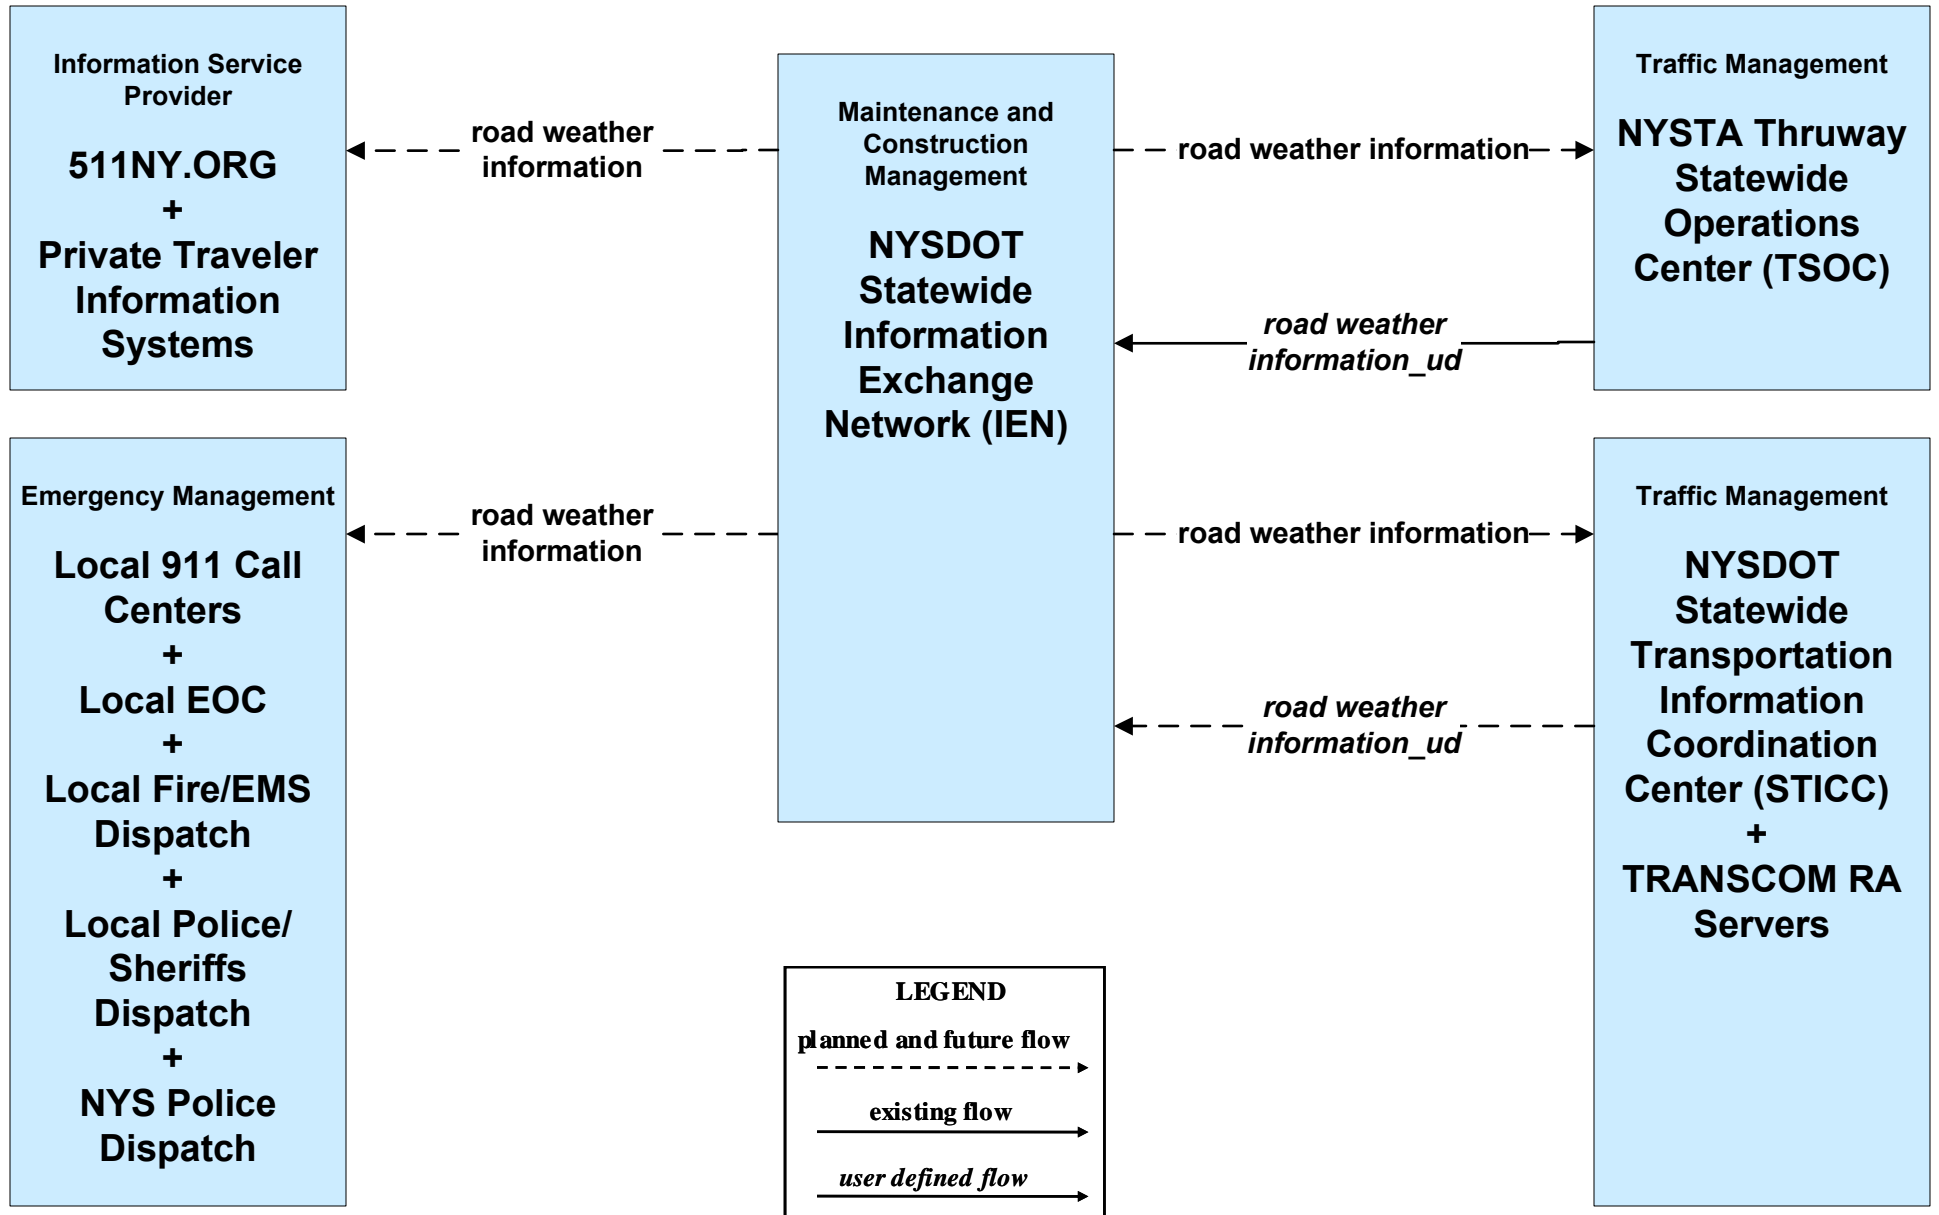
Information Service Provider

511NY.ORG
+
Private Traveler Information Systems

road weather information

Maintenance and Construction Management

NYSDOT Statewide Information Exchange Network (IEN)

road weather information

Traffic Management

NYSTA Thruway Statewide Operations Center (TSOC)

road weather information_ud

Emergency Management

Local 911 Call Centers
+
Local EOC
+
Local Fire/EMS Dispatch
+
Local Police/ Sheriffs Dispatch
+
NYS Police Dispatch

road weather information

road weather information

Traffic Management

NYSDOT Statewide Transportation Information Coordination Center (STICC)
+
TRANSCOM RA Servers

road weather information_ud

LEGEND

planned and future flow

existing flow

user defined flow